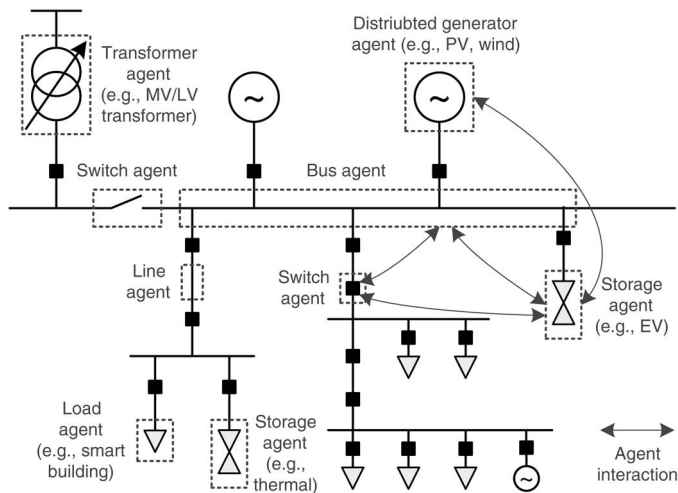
Distriubted generator agent (e.g., PV, wind)

Transformer agent (e.g., MV/LV transformer)

Switch agent

Bus agent

Line agent

Switch agent

Storage agent (e.g., EV)

Load agent (e.g., smart building)

Storage agent (e.g., thermal)

Agent interaction